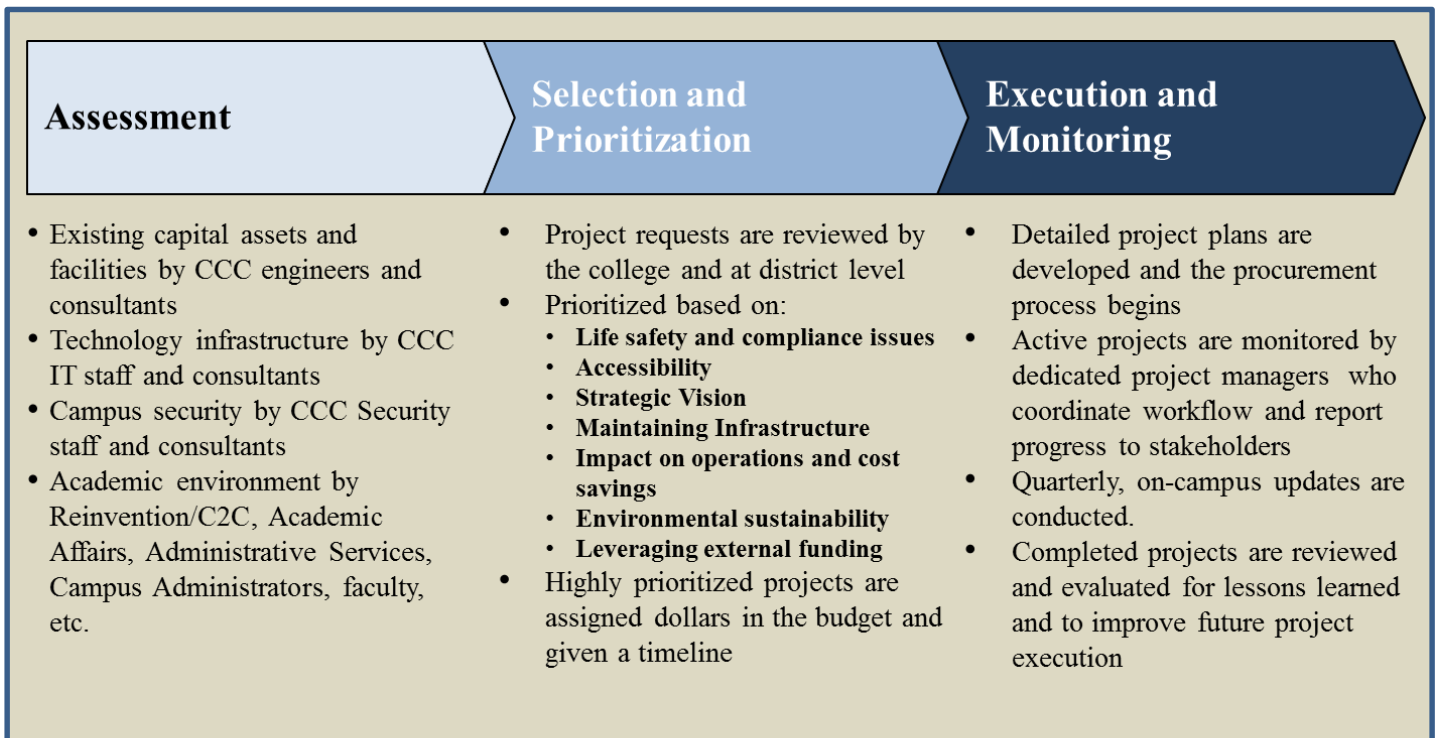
Assessment

Selection and Prioritization

Execution and Monitoring

- Existing capital assets and facilities by CCC engineers and consultants
- Technology infrastructure by CCC IT staff and consultants
- Campus security by CCC Security staff and consultants
- Academic environment by Reinvention/C2C, Academic Affairs, Administrative Services, Campus Administrators, faculty, etc.

- Project requests are reviewed by the college and at district level
- Prioritized based on:
  - **Life safety and compliance issues**
  - **Accessibility**
  - **Strategic Vision**
  - **Maintaining Infrastructure**
  - **Impact on operations and cost savings**
  - **Environmental sustainability**
  - **Leveraging external funding**
- Highly prioritized projects are assigned dollars in the budget and given a timeline

- Detailed project plans are developed and the procurement process begins
- Active projects are monitored by dedicated project managers who coordinate workflow and report progress to stakeholders
- Quarterly, on-campus updates are conducted.
- Completed projects are reviewed and evaluated for lessons learned and to improve future project execution